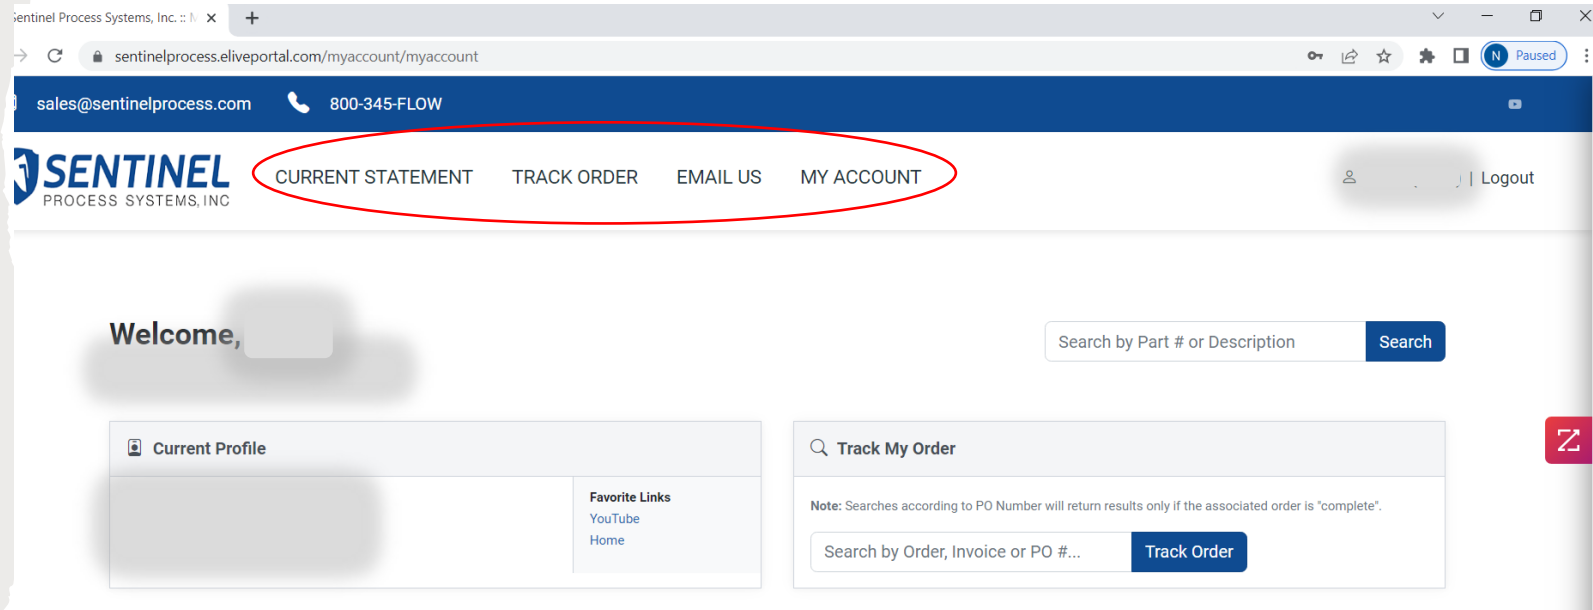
Sentinel Process Systems, Inc. :: M ×

sentinelprocess.eliveportal.com/myaccount/myaccount

N Paused

sales@sentinelprocess.com 800-345-FLOW

SENTINEL
PROCESS SYSTEMS, INC

CURRENT STATEMENT TRACK ORDER EMAIL US MY ACCOUNT

| Logout

Welcome,

Search by Part # or Description

Search

Current Profile

Favorite Links
YouTube
Home

Track My Order

Note: Searches according to PO Number will return results only if the associated order is "complete".

Search by Order, Invoice or PO #...

Track Order